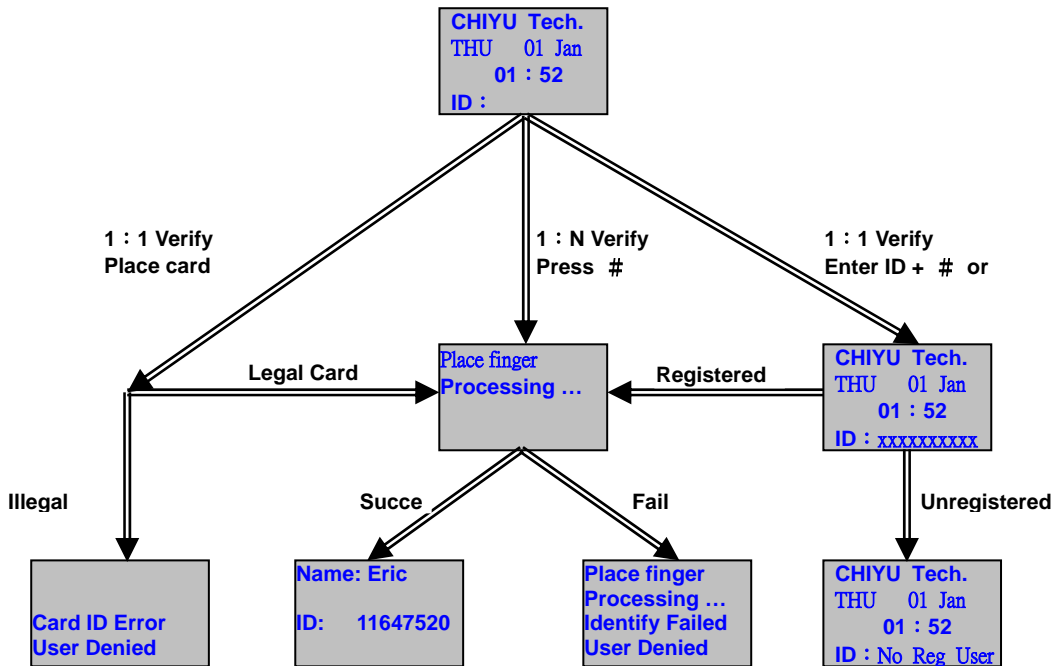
CHIYU Tech.
THU 01 Jan
01：52
ID：

1：1 Verify
Place card

1：N Verify
Press ＃

1：1 Verify
Enter ID + ＃ or

Legal Card

Place finger
Processing …

Registered

CHIYU Tech.
THU 01 Jan
01：52
ID：xxxxxxxxxx

Illegal

Succe

Fail

Unregistered

Card ID Error
User Denied

Name: Eric
ID: 11647520

Place finger
Processing …
Identify Failed
User Denied

CHIYU Tech.
THU 01 Jan
01：52
ID：No Reg User